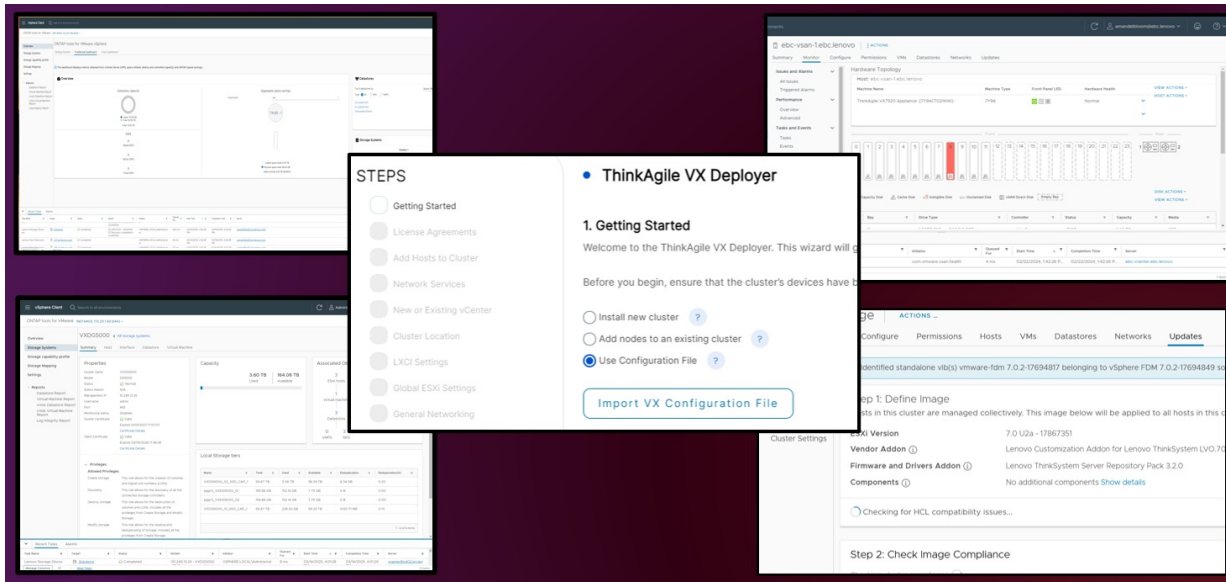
STEPS

Getting Started

License Agreements

Add Hosts to Cluster

Network Services

New or Existing vCenter

Cluster Location

LXCI Settings

Global ESXi Settings

General Networking

ThinkAgile VX Deployer

1. Getting Started

Welcome to the ThinkAgile VX Deployer. This wizard will g

Before you begin, ensure that the cluster's devices have b

Install new cluster ?

Add nodes to an existing cluster ?

Use Configuration File ?

Import VX Configuration File

ebc-vsan-1.ebc.lenovo | ACTIONS

Summary Monitor Configure Permissions VMs Datastores Networks Updates

Issues and Alarms

All Issues

Triggered Alarms

Performance

Overview

Advanced

Tasks and Events

Tasks

Events

Hardware Topology

Machine Name

Machine Type

Front Panel LED

Hardware Health

ThinkAgile VX7520 Appliance

Normal

VIEW ACTIONS

HOST ACTIONS

Initiator

Start Time

Completion Time

Server

vSphere Client

VXDG5000

Summary

Properties

Capacity

3.60 TB

164.08 TB

Used

Available

Local Storage tiers

Privileges

Allowed Privileges

Recent Tasks

Alarms

Overview

Storage Systems

Storage Mapping

Settings

Reports

Datastore Report

Virtual Machine Report

Storage Capability Profile

Cluster Settings

ge ACTIONS

Configure Permissions Hosts VMs Datastores Networks Updates

Identified standalone vib(s) vmware-fdm 7.0.2-17694817 belonging to vSphere FDM 7.0.2-17694849 so

Step 1: Define Image

sts in this cluster are managed collectively. This image below will be applied to all hosts in this c

ESXi Version 7.0 U2a - 17867351

Vendor Addon ⓘ Lenovo Customization Addon for Lenovo ThinkSystem LVO.70

Firmware and Drivers Addon ⓘ Lenovo ThinkSystem Server Repository Pack 3.2.0

Components ⓘ No additional components Show details

Checking for HCL compatibility issues...

Step 2: Check Image Compliance